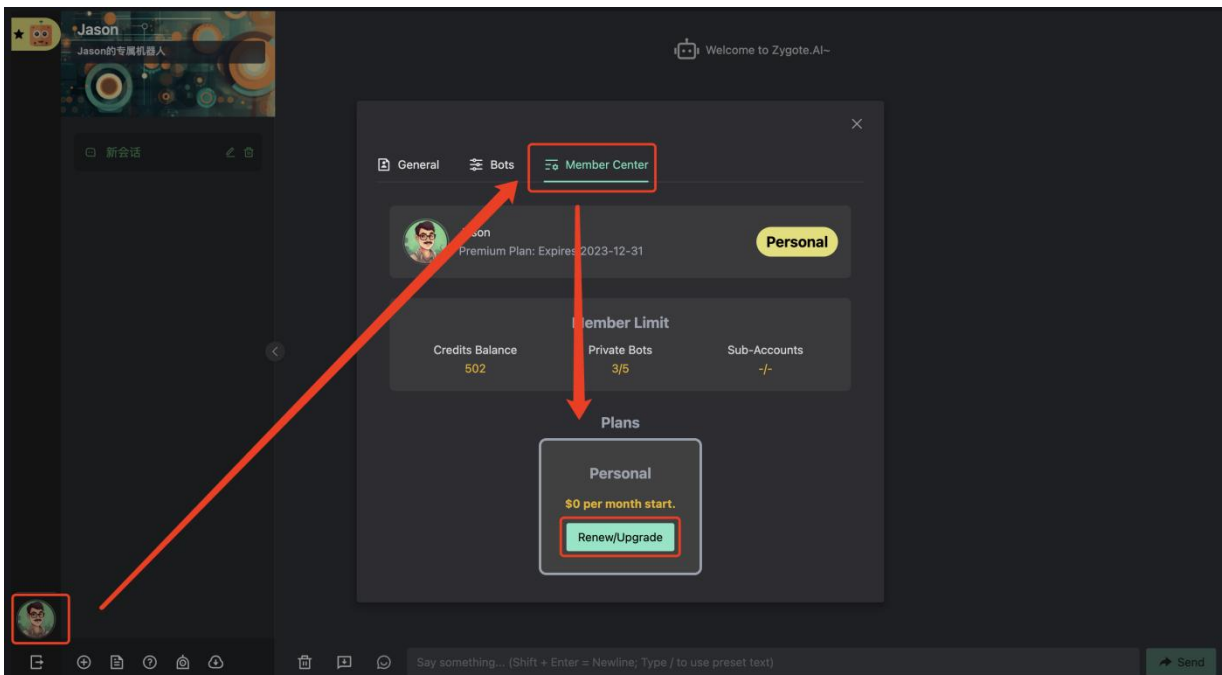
Jason
Jason的专属机器人

新会话

Welcome to Zygote.AI~

General
Bots
Member Center

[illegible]son
Premium Plan: Expires 2023-12-31
Personal

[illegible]ember Limit
Credits Balance
502
Private Bots
3/5
Sub-Accounts
-/-

Plans
Personal
$0 per month start.
Renew/Upgrade

Say something... (Shift + Enter = Newline; Type / to use preset text)
Send